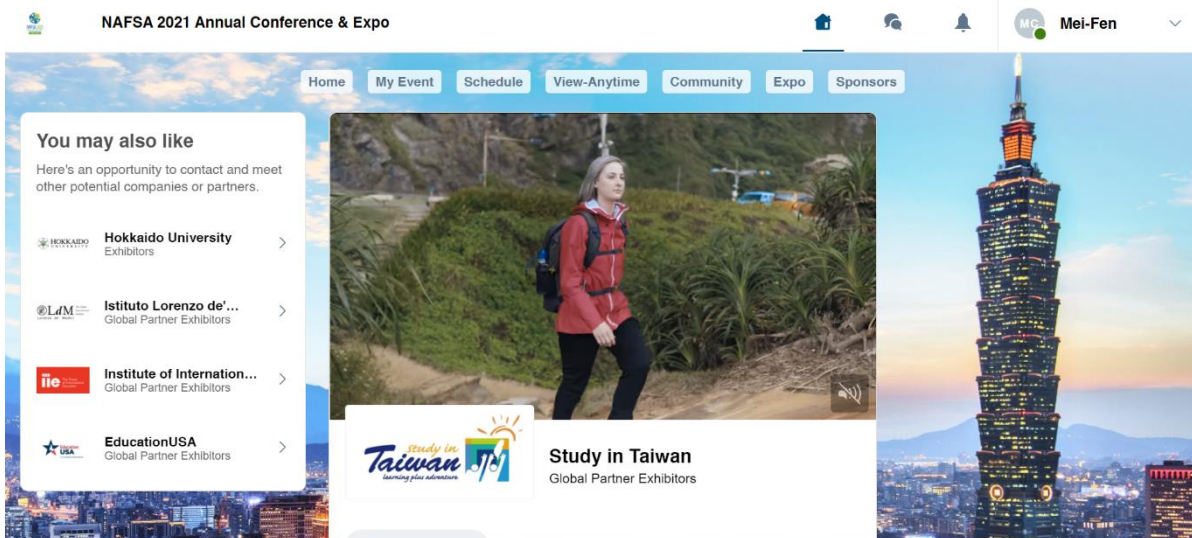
NAFSA 2021 Annual Conference & Expo

MC Mei-Fen

Home My Event Schedule View-Anytime Community Expo Sponsors

You may also like

Here's an opportunity to contact and meet other potential companies or partners.

HOKKAIDO UNIVERSITY
Hokkaido University
Exhibitors

LdM
Istituto Lorenzo de'...
Global Partner Exhibitors

iie
Institute of Internation...
Global Partner Exhibitors

EducationUSA
EducationUSA
Global Partner Exhibitors

study in Taiwan
learning plus adventure

Study in Taiwan
Global Partner Exhibitors